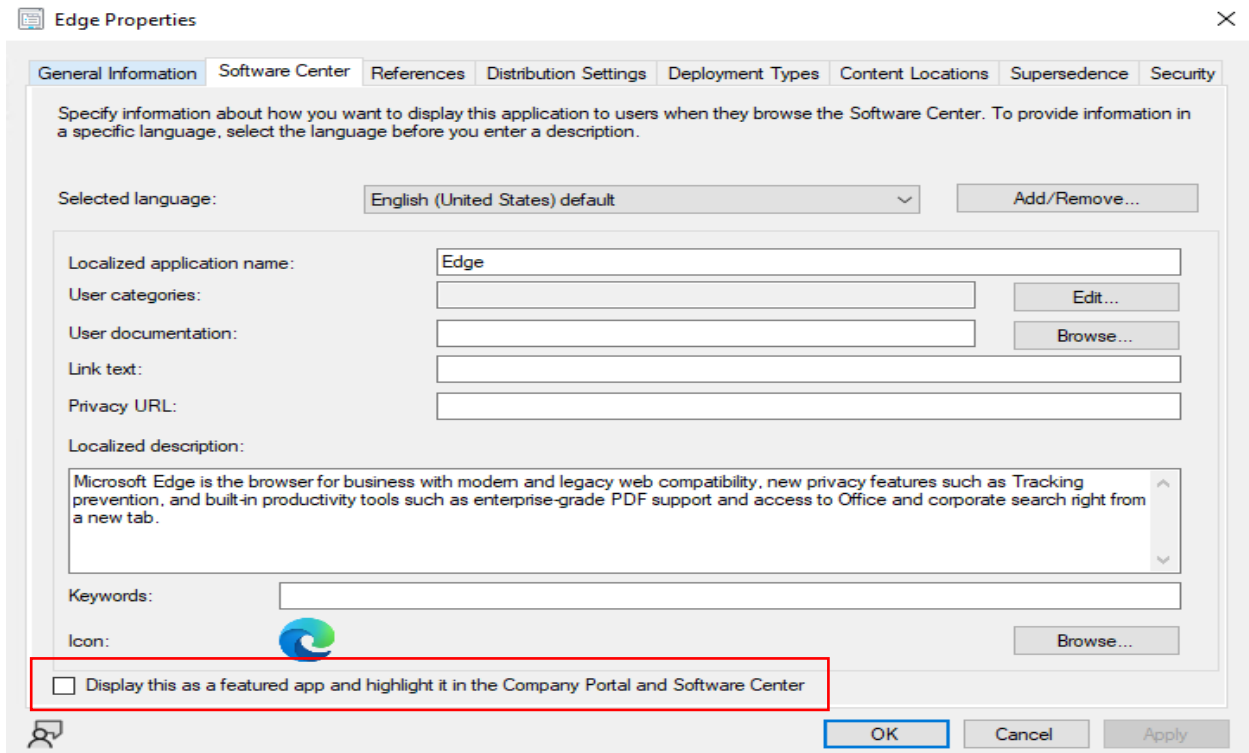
Edge Properties

General Information | Software Center | References | Distribution Settings | Deployment Types | Content Locations | Supersedence | Security

Specify information about how you want to display this application to users when they browse the Software Center. To provide information in a specific language, select the language before you enter a description.

Selected language: English (United States) default Add/Remove...

Localized application name: Edge

User categories: Edit...

User documentation: Browse...

Link text:

Privacy URL:

Localized description:

Microsoft Edge is the browser for business with modern and legacy web compatibility, new privacy features such as Tracking prevention, and built-in productivity tools such as enterprise-grade PDF support and access to Office and corporate search right from a new tab.

Keywords:

Icon: Browse...

Display this as a featured app and highlight it in the Company Portal and Software Center

OK Cancel Apply